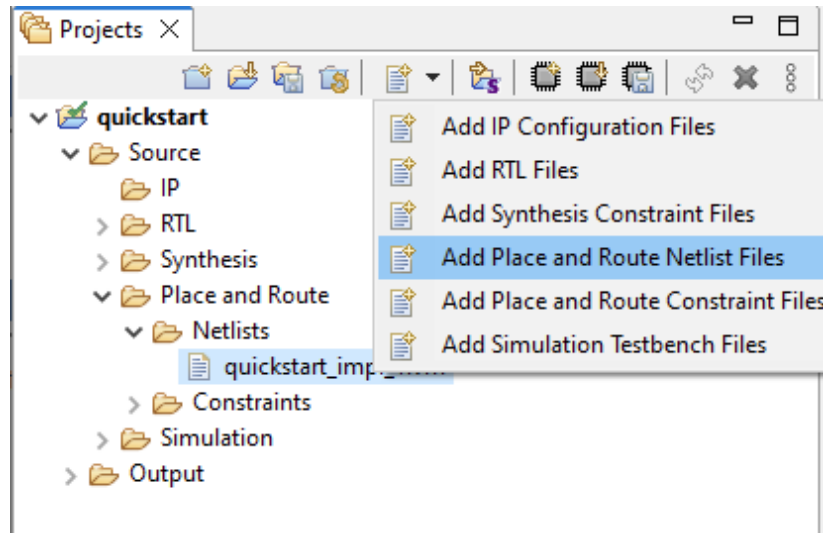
Projects

quickstart
Source
IP
RTL
Synthesis
Place and Route
Netlists
quickstart_imp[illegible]
Constraints
Simulation
Output

Add IP Configuration Files
Add RTL Files
Add Synthesis Constraint Files
Add Place and Route Netlist Files
Add Place and Route Constraint Files
Add Simulation Testbench Files